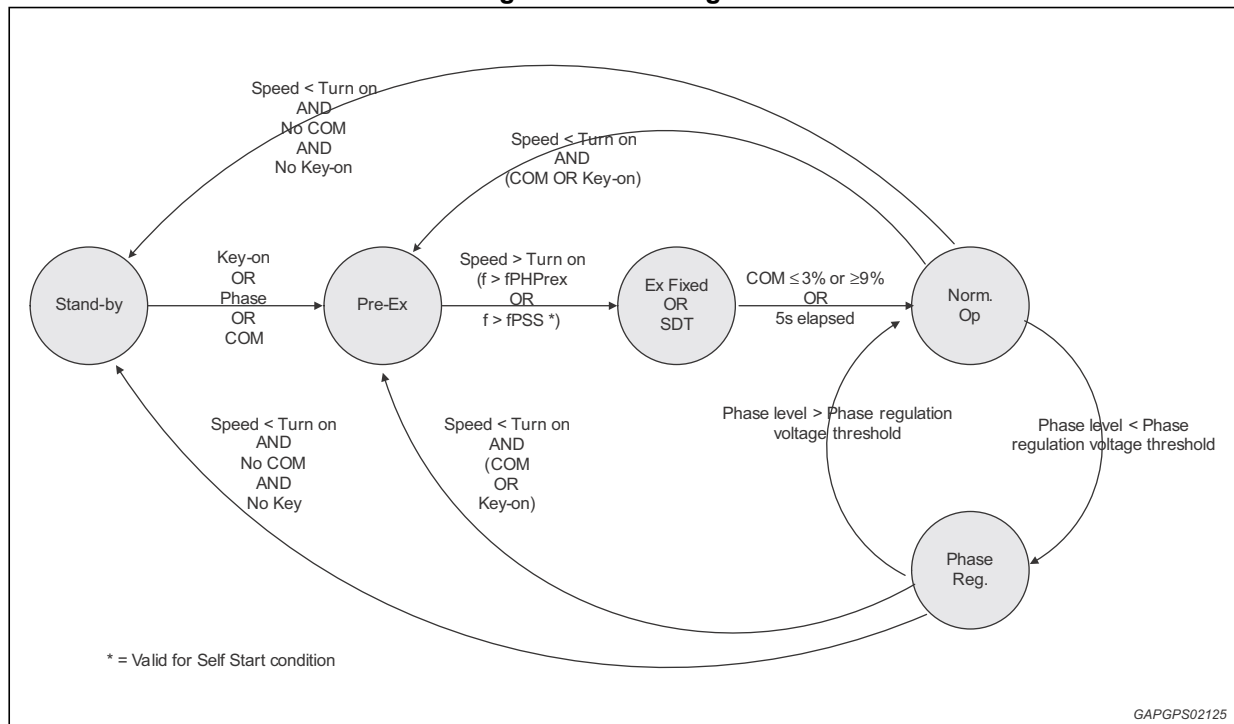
Speed < Turn on
AND
No COM
AND
No Key-on

Speed < Turn on
AND
(COM OR Key-on)

Stand-by

Key-on
OR
Phase
OR
COM

Pre-Ex

Speed > Turn on
(f > fPHPrex
OR
f > fPSS *)

Ex Fixed
OR
SDT

COM ≤ 3% or ≥9%
OR
5s elapsed

Norm.
Op

Speed < Turn on
AND
No COM
AND
No Key

Speed < Turn on
AND
(COM
OR
Key-on)

Phase level > Phase regulation voltage threshold

Phase level < Phase regulation voltage threshold

Phase
Reg.

* = Valid for Self Start condition

GAPGPS02125